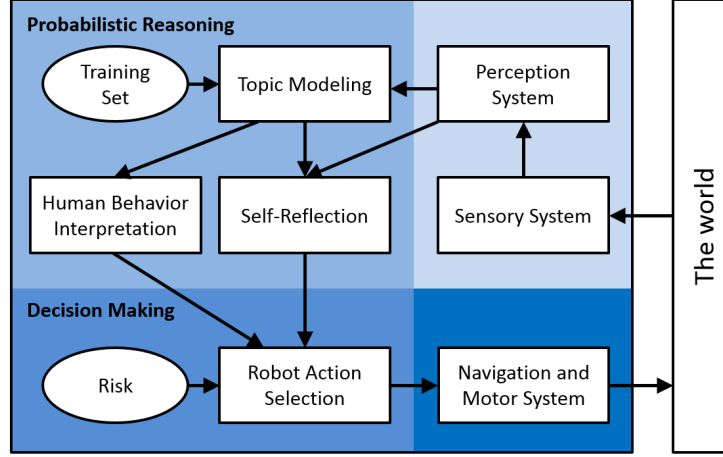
Probabilistic Reasoning

Training Set

Topic Modeling

Perception System

Human Behavior Interpretation

Self-Reflection

Sensory System

The world

Decision Making

Risk

Robot Action Selection

Navigation and Motor System